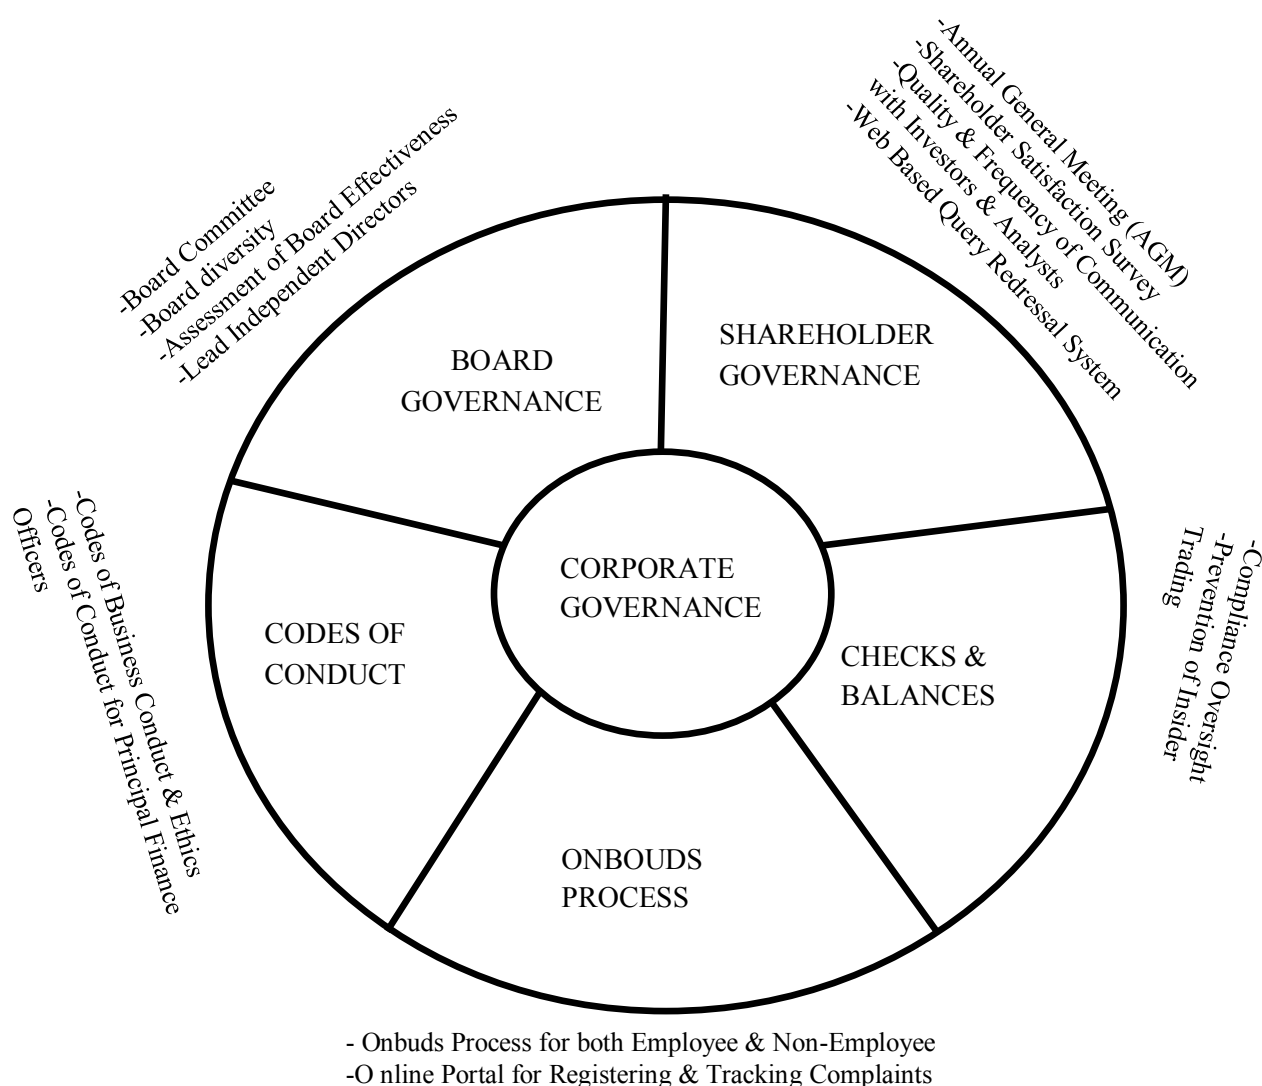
-Board Committee
-Board diversity
-Assessment of Board Effectiveness
-Lead Independent Directors

-Annual General Meeting (AGM)
-Shareholder Satisfaction Survey
-Quality & Frequency of Communication with Investors & Analysts
-Web Based Query Redressal System

BOARD GOVERNANCE

SHAREHOLDER GOVERNANCE

-Codes of Business Conduct & Ethics
-Codes of Conduct for Principal Finance Officers

CORPORATE GOVERNANCE

CODES OF CONDUCT

CHECKS & BALANCES

-Compliance Oversight
-Prevention of Insider Trading

ONBOUDS PROCESS

- Onbuds Process for both Employee & Non-Employee
-O nline Portal for Registering & Tracking Complaints